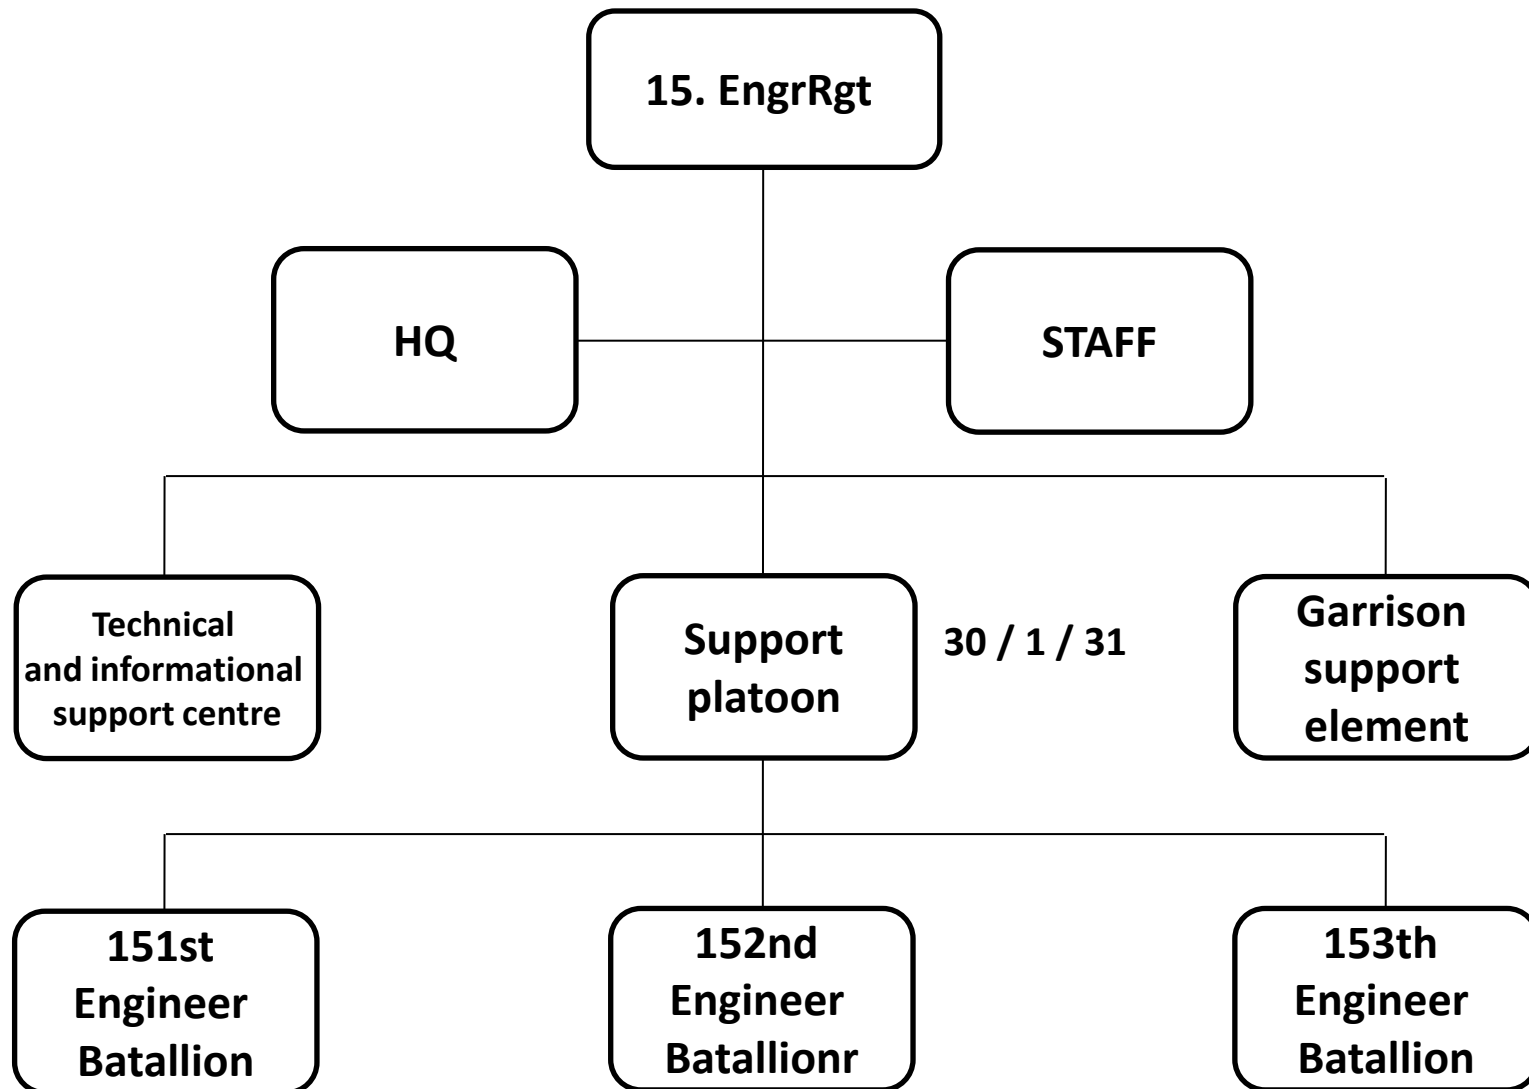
15. EngrRgt

HQ

STAFF

Technical and informational support centre

Support platoon

30 / 1 / 31

Garrison support element

151st Engineer Batallion

152nd Engineer Batallionr

153th Engineer Batallion